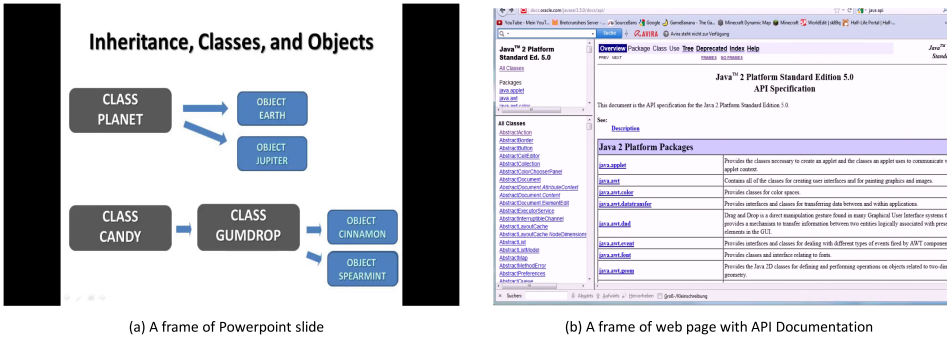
Inheritance, Classes, and Objects

CLASS PLANET

OBJECT EARTH

OBJECT JUPITER

CLASS CANDY

CLASS GUMDROP

OBJECT CINNAMON

OBJECT SPEARMINT

(a) A frame of Powerpoint slide

docs.oracle.com/javase/1.5.0/docs/api/

YouTube - Mein YouT... Bretrunners Server SourceBans Google GameBanana - The G... Minecraft Dynamic Map Minecraft WorldEdit | bliBBy Half-Life Portal | Half-...

Suche AVIRA Avira steht nicht zur Verfügung

Java™ 2 Platform Standard Ed. 5.0

All Classes

Packages
java.applet
java.awt

Overview Package Class Use Tree Deprecated Index Help

PREV NEXT FRAMES NO FRAMES

Java™ 2 Platform Standard Edition 5.0
API Specification

This document is the API specification for the Java 2 Platform Standard Edition 5.0.

See:
Description

All Classes
AbstractAction
AbstractBorder
AbstractButton
AbstractCellEditor
AbstractCollection
AbstractColorChooserPanel
AbstractDocument
AbstractDocument.AttributeContext
AbstractDocument.Content
AbstractDocument.ElementEdit
AbstractExecutorService
AbstractInterruptibleChannel
AbstractLayoutCache
AbstractLayoutCache.NodeDimensions
AbstractList
AbstractListModel
AbstractMap
AbstractMethodError
AbstractPreferences
AbstractQueue

| Java 2 Platform Packages | |
|---|---|
| java.applet | Provides the classes necessary to create an applet and the classes an applet uses to communicate w applet context. |
| java.awt | Contains all of the classes for creating user interfaces and for painting graphics and images. |
| java.awt.color | Provides classes for color spaces. |
| java.awt.datatransfer | Provides interfaces and classes for transferring data between and within applications. |
| java.awt.dnd | Drag and Drop is a direct manipulation gesture found in many Graphical User Interface systems t provides a mechanism to transfer information between two entities logically associated with pres elements in the GUI. |
| java.awt.event | Provides interfaces and classes for dealing with different types of events fired by AWT componen |
| java.awt.font | Provides classes and interface relating to fonts. |
| java.awt.geom | Provides the Java 2D classes for defining and performing operations on objects related to two-dim geometry. |

Suchen Abwärts Aufwärts Hervorheben Groß-/Kleinschreibung

(b) A frame of web page with API Documentation